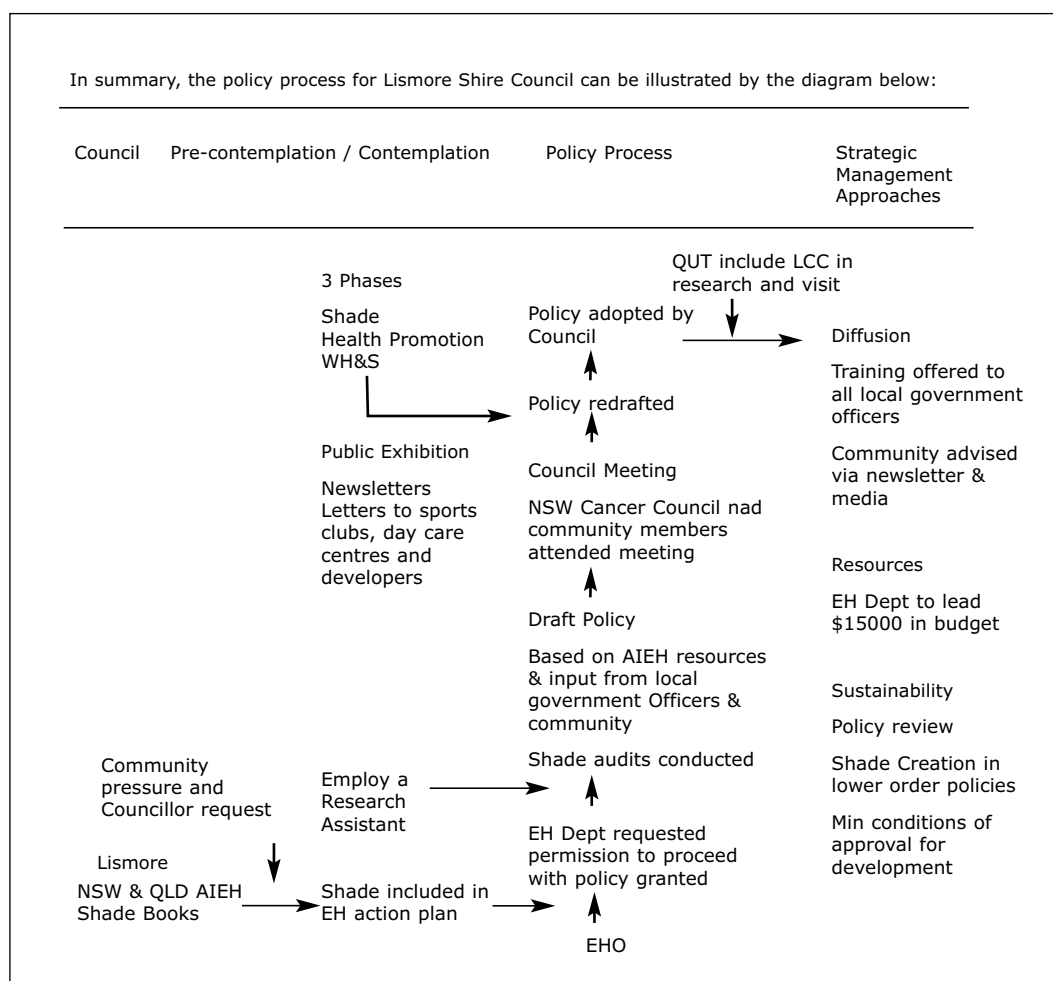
In summary, the policy process for Lismore Shire Council can be illustrated by the diagram below:

Council

Pre-contemplation / Contemplation

Policy Process

Strategic Management Approaches

3 Phases

Shade
Health Promotion
WH&S

Public Exhibition

Newsletters
Letters to sports clubs, day care centres and developers

Employ a Research Assistant

Shade included in EH action plan

QUT include LCC in research and visit

Policy adopted by Council

Policy redrafted

Council Meeting

NSW Cancer Council nad community members attended meeting

Draft Policy

Based on AIEH resources & input from local government Officers & community

Shade audits conducted

EH Dept requested permission to proceed with policy granted

EHO

Community pressure and Councillor request

Lismore

NSW & QLD AIEH Shade Books

Diffusion

Training offered to all local government officers

Community advised via newsletter & media

Resources

EH Dept to lead $15000 in budget

Sustainability

Policy review

Shade Creation in lower order policies

Min conditions of approval for development